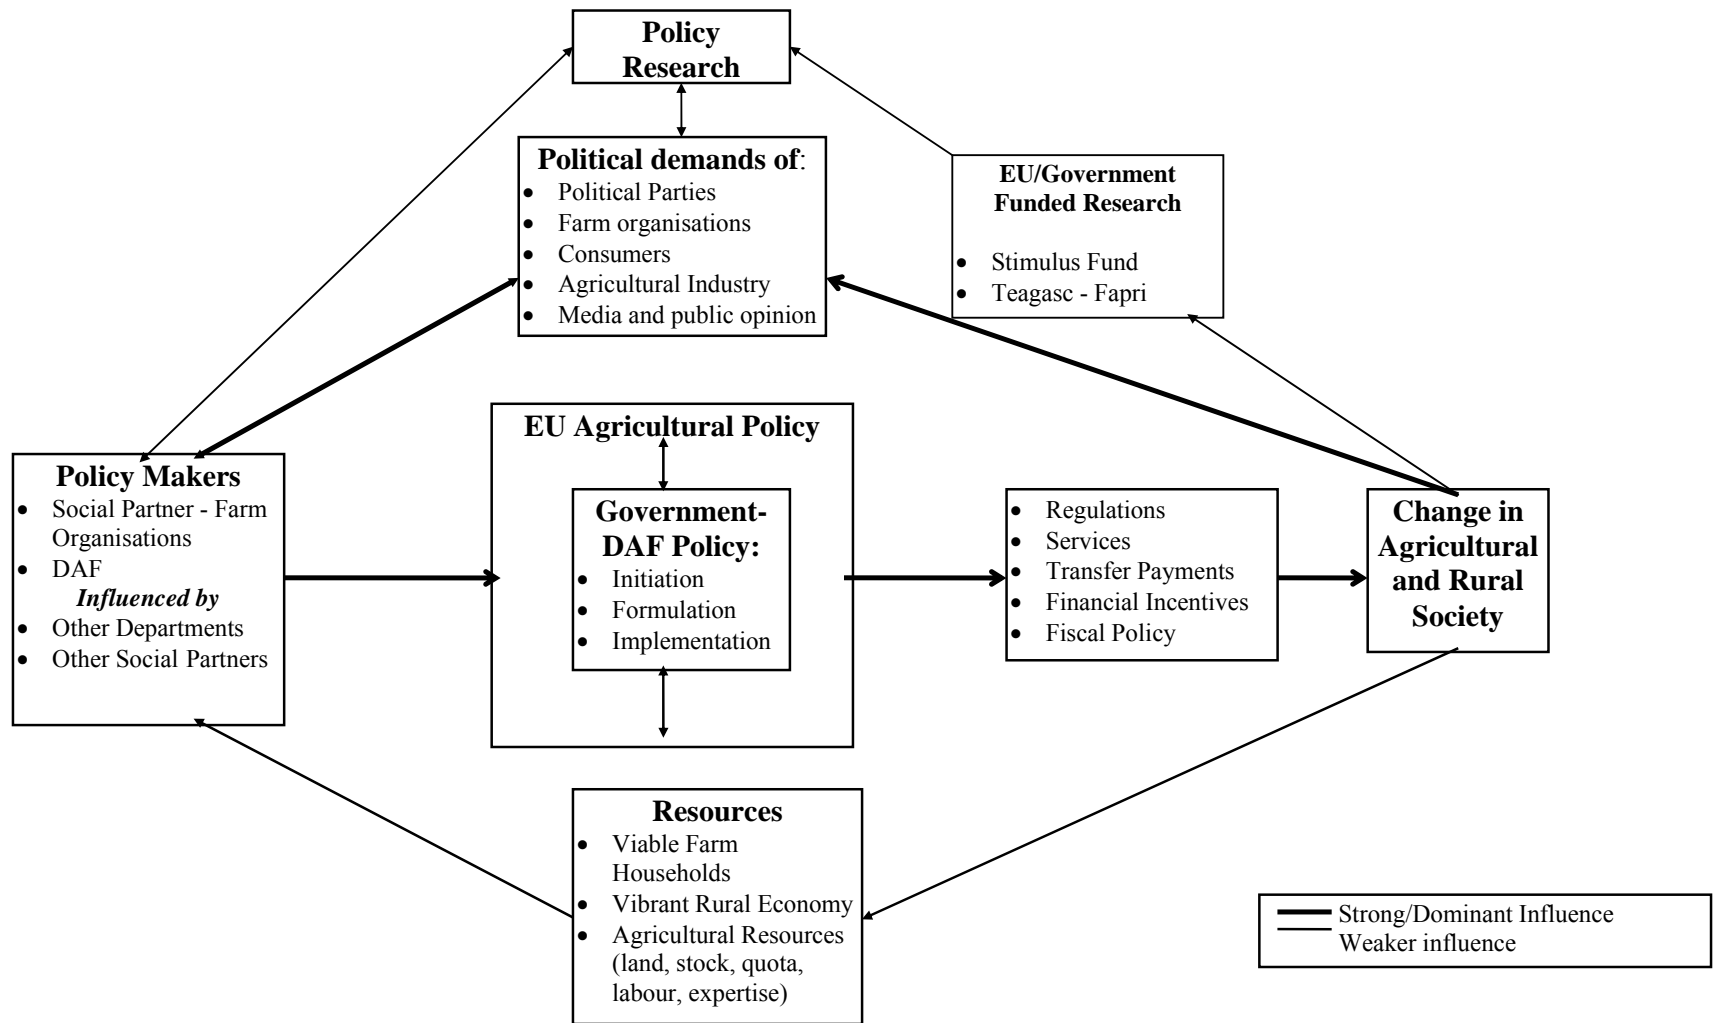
Policy Research

Political demands of:
- Political Parties
- Farm organisations
- Consumers
- Agricultural Industry
- Media and public opinion

EU/Government Funded Research
- Stimulus Fund
- Teagasc - Fapri

Policy Makers
- Social Partner - Farm Organisations
- DAF

Influenced by
- Other Departments
- Other Social Partners

EU Agricultural Policy

Government-DAF Policy:
- Initiation
- Formulation
- Implementation

- Regulations
- Services
- Transfer Payments
- Financial Incentives
- Fiscal Policy

Change in Agricultural and Rural Society

Resources
- Viable Farm Households
- Vibrant Rural Economy
- Agricultural Resources (land, stock, quota, labour, expertise)

Strong/Dominant Influence
Weaker influence